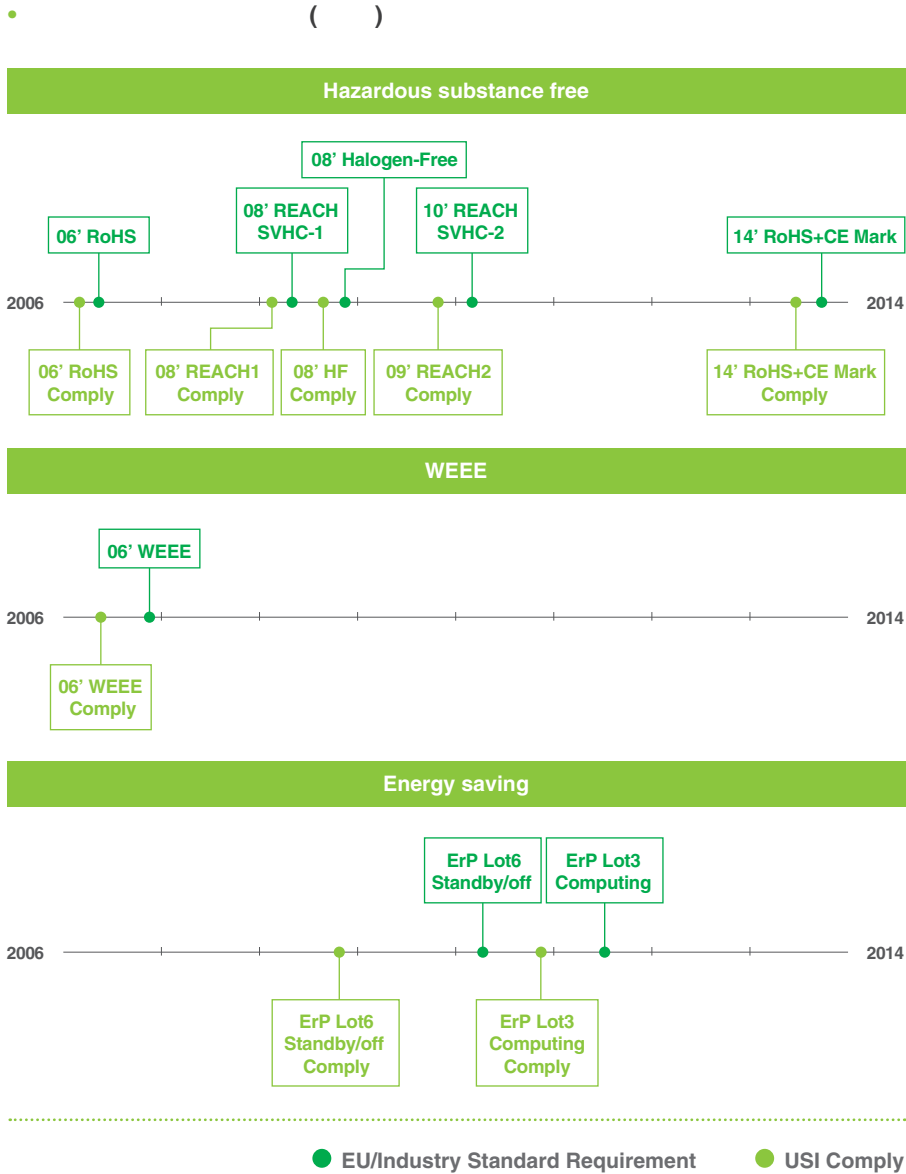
( )

Hazardous substance free

08' Halogen-Free

08' REACH SVHC-1

10' REACH SVHC-2

06' RoHS

14' RoHS+CE Mark

2006

2014

06' RoHS Comply

08' REACH1 Comply

08' HF Comply

09' REACH2 Comply

14' RoHS+CE Mark Comply

WEEE

06' WEEE

2006

2014

06' WEEE Comply

Energy saving

ErP Lot6 Standby/off

ErP Lot3 Computing

2006

2014

ErP Lot6 Standby/off Comply

ErP Lot3 Computing Comply

EU/Industry Standard Requirement

USI Comply